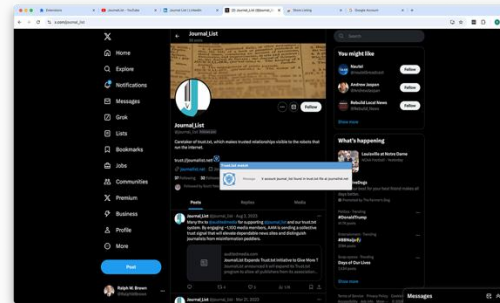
Home
Explore
Notifications
Messages
Grok
Lists
Bookmarks
Jobs
Communities
Premium
Business
Profile
More
Post
Ralph W. Brown

Journal_List
Journal_List
@journal_list
Caretaker of trust.txt, which makes trusted relationships visible to the robots that run the Internet.
trust@journallist.net
Follow
Posts
Replies
Media
Journal_List @journal_list · Aug 7, 2025
Many thx to @authenticmedia for supporting @journallist and our trust.txt system. By engaging ~1,500 media members, AAM is sending a collective trust signal that will elevate dependable news sites and distinguish journalists from misinformation peddlers.
Journal_List @journal_list · Mar 21, 2025

Message
A valueA journal_list found in trust.txt file at journallist.net

You might like
Follow
Follow
Follow
Show more
What's happening
Louisville at Notre Dame
Show more
Messages